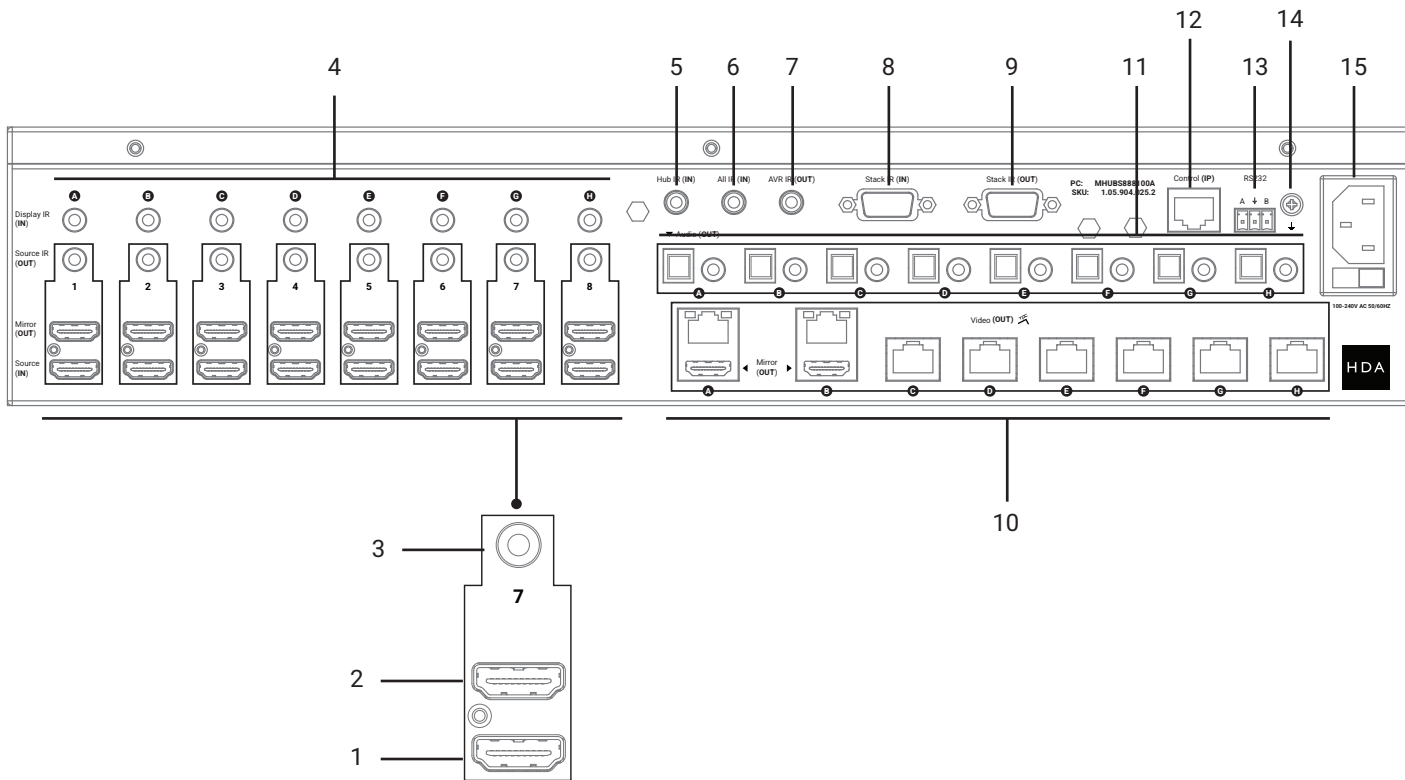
4 5 6 7 8 9 11 12 13 14 15

A B C D E F G H

Display IR (IN)

Source IR (OUT)

1 2 3 4 5 6 7 8

Mirror (OUT)

Source (IN)

Hub IR (IN) All IR (IN) AVR IR (OUT) Stack IR (IN) Stack IR (OUT)

PC: MHUBS888100A
SKU: 1.05.904.025.2

Control (IP)

RS232
A ⏚ B

⏚

Audio (OUT)

A B C D E F G H

100-240V AC 50/60HZ

Video (OUT)

Mirror (OUT)

A B C D E F G H

HDA

10

3

7

2

1